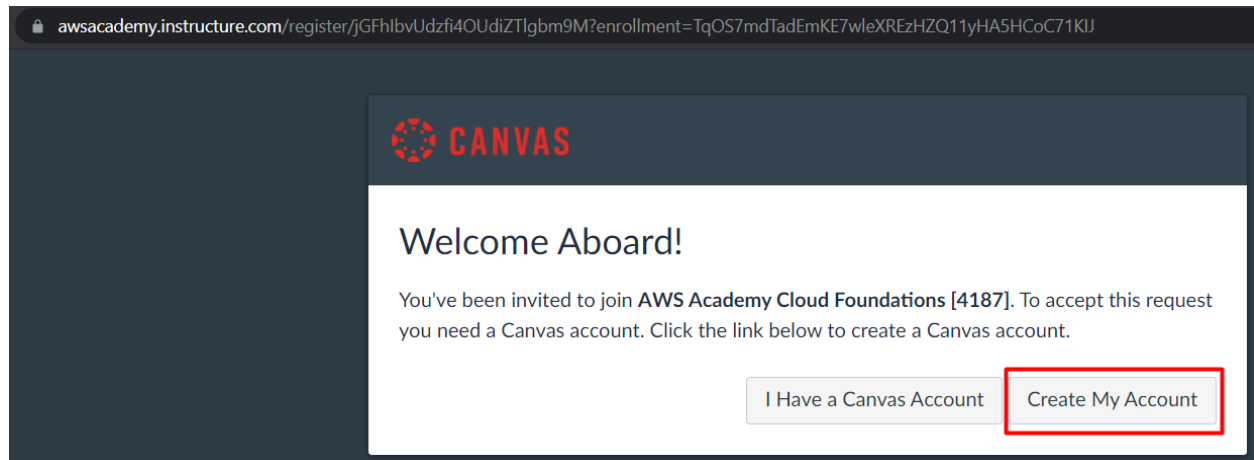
awsacademy.instructure.com/register/jGFhlbvUdzfi4OUdiZTlgbm9M?enrollment=TqOS7mdTadEmKE7wleXREzHZQ11yHA5HCoC71KIJ

CANVAS

Welcome Aboard!

You've been invited to join **AWS Academy Cloud Foundations [4187]**. To accept this request you need a Canvas account. Click the link below to create a Canvas account.

I Have a Canvas Account

Create My Account